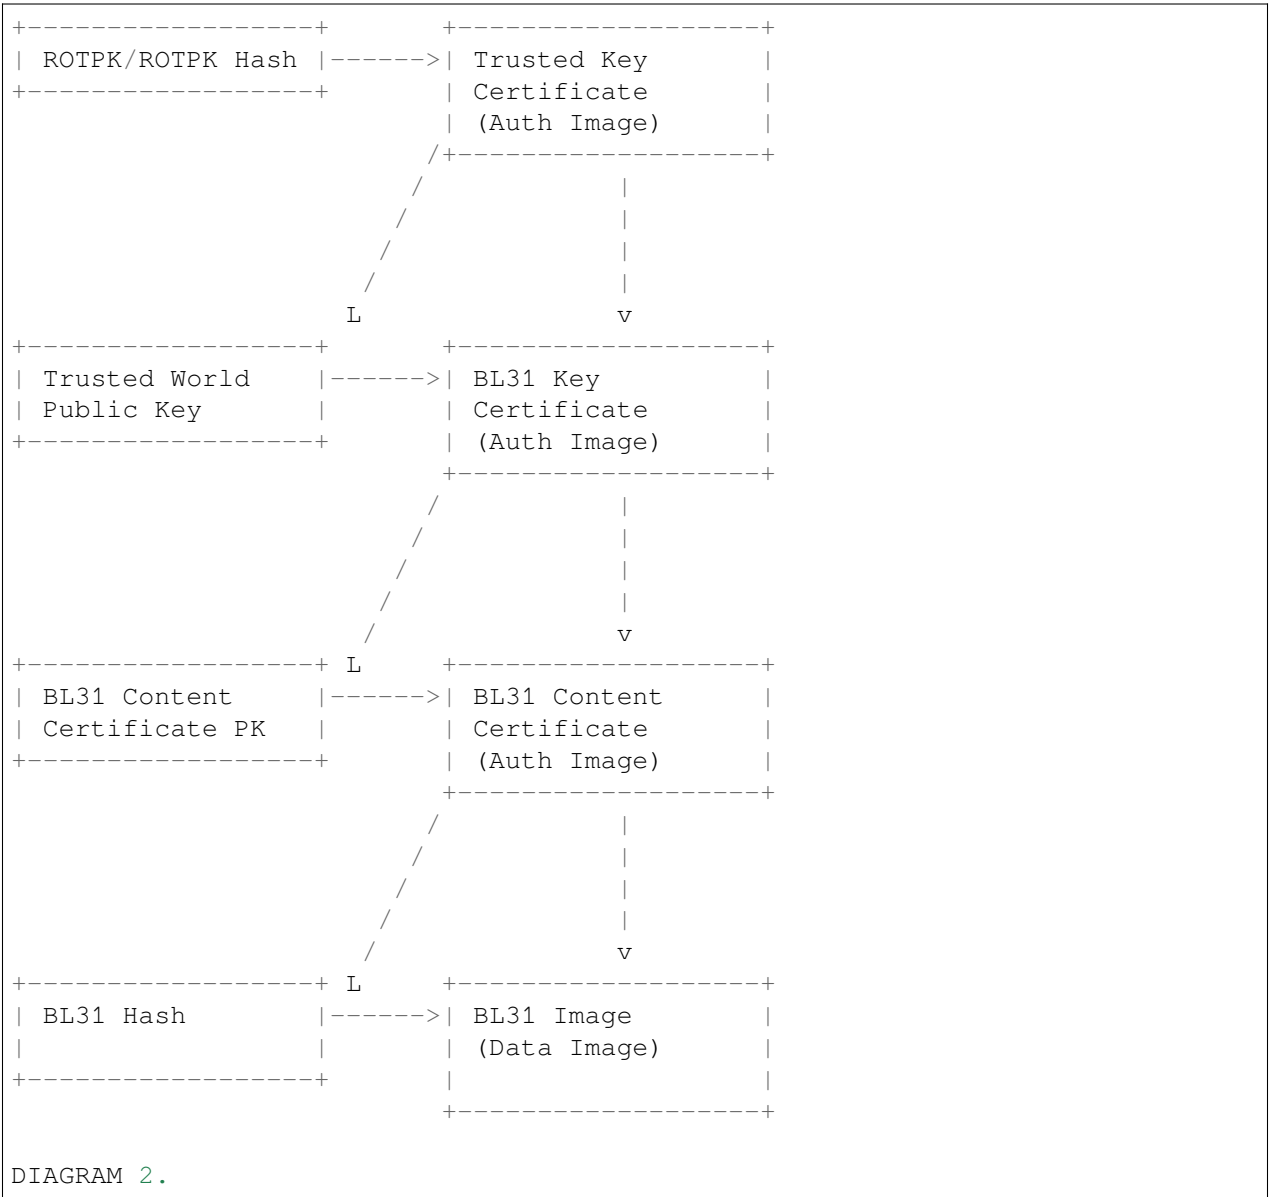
ROTPK/ROTPK Hash

Trusted Key Certificate (Auth Image)

L

v

Trusted World Public Key

BL31 Key Certificate (Auth Image)

v

L

BL31 Content Certificate PK

BL31 Content Certificate (Auth Image)

v

L

BL31 Hash

BL31 Image (Data Image)

DIAGRAM 2.